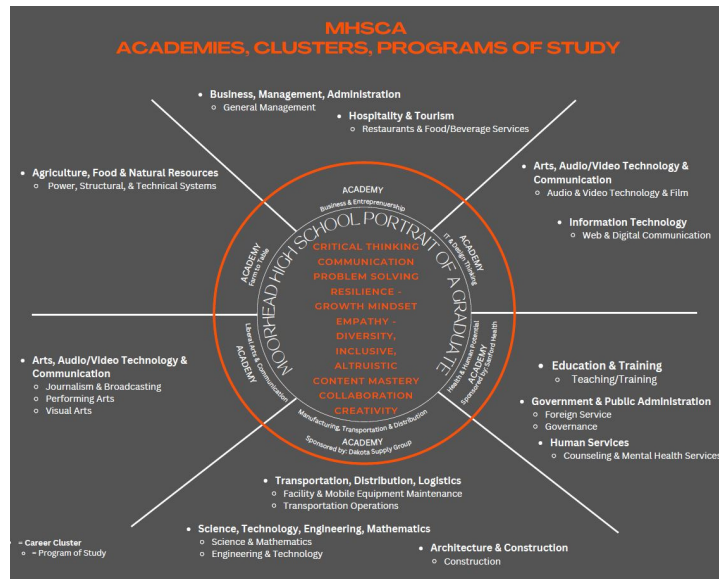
MHSCA
ACADEMIES, CLUSTERS, PROGRAMS OF STUDY

- Business, Management, Administration
  - General Management
- Hospitality & Tourism
  - Restaurants & Food/Beverage Services

- Agriculture, Food & Natural Resources
  - Power, Structural, & Technical Systems

- Arts, Audio/Video Technology & Communication
  - Audio & Video Technology & Film
- Information Technology
  - Web & Digital Communication

ACADEMY
Business & Entrepreneurship

ACADEMY
IT & Design Thinking

ACADEMY
Farm to Table

MOORHEAD HIGH SCHOOL PORTRAIT OF A GRADUATE

CRITICAL THINKING
COMMUNICATION
PROBLEM SOLVING
RESILIENCE - GROWTH MINDSET
EMPATHY - DIVERSITY, INCLUSIVE, ALTRUISTIC
CONTENT MASTERY
COLLABORATION
CREATIVITY

ACADEMY
Liberal Arts & Communication

ACADEMY
Health & Human Potential
Sponsored by: Sanford Health

ACADEMY
Manufacturing, Transportation & Distribution
Sponsored by: Dakota Supply Group

- Arts, Audio/Video Technology & Communication
  - Journalism & Broadcasting
  - Performing Arts
  - Visual Arts

- Education & Training
  - Teaching/Training
- Government & Public Administration
  - Foreign Service
  - Governance
- Human Services
  - Counseling & Mental Health Services

- Transportation, Distribution, Logistics
  - Facility & Mobile Equipment Maintenance
  - Transportation Operations

- Science, Technology, Engineering, Mathematics
  - Science & Mathematics
  - Engineering & Technology

- Architecture & Construction
  - Construction

• = Career Cluster
○ = Program of Study